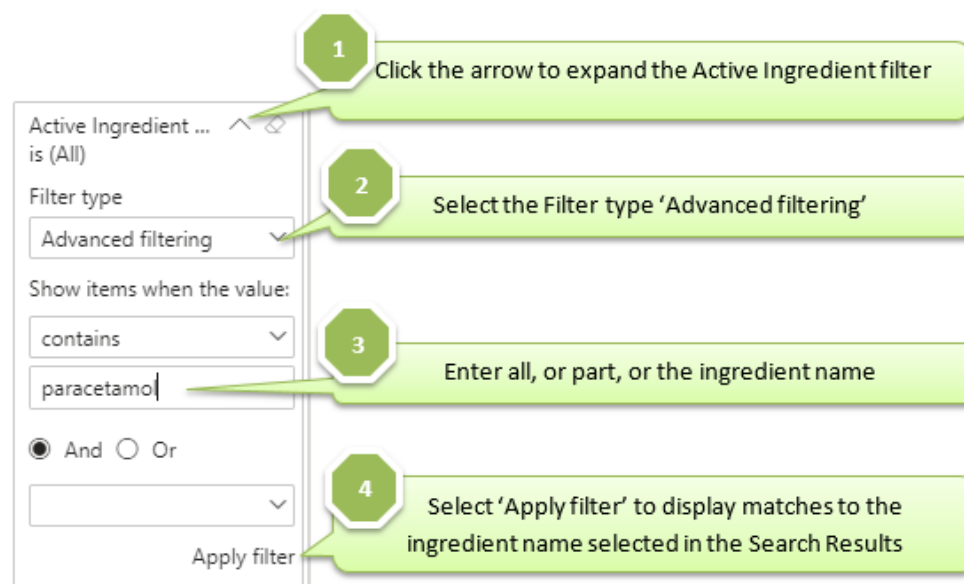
1
Click the arrow to expand the Active Ingredient filter

Active Ingredient ...
is (All)

2
Select the Filter type 'Advanced filtering'

Filter type

Advanced filtering

Show items when the value:

contains

3
Enter all, or part, or the ingredient name

paracetamol

And Or

4
Select 'Apply filter' to display matches to the ingredient name selected in the Search Results

Apply filter